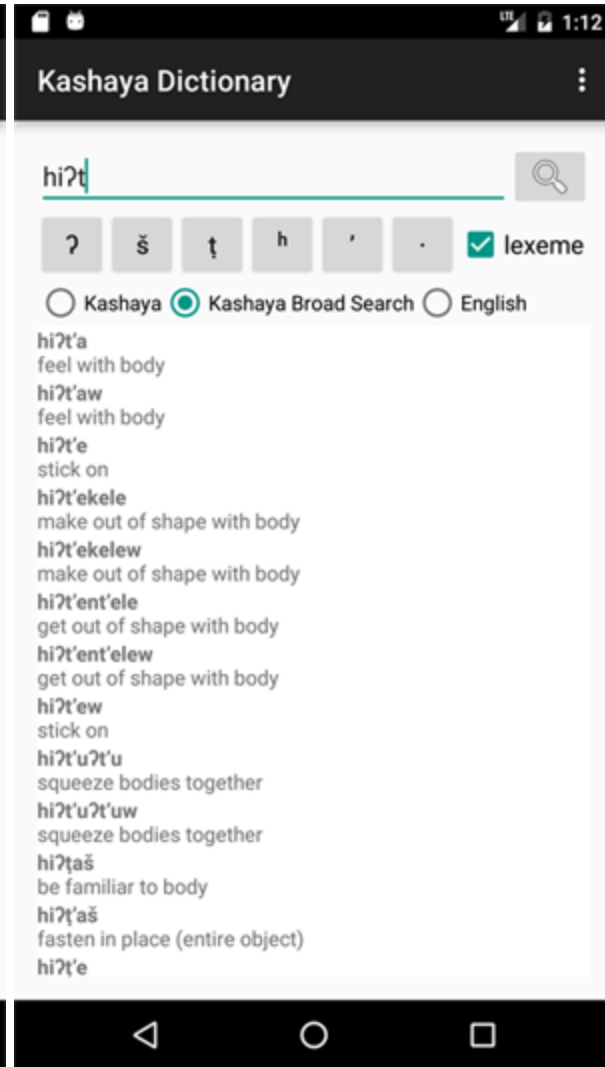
1:12

Kashaya Dictionary

hiʔt

ʔ š ṭ ʰ ʼ ·

lexeme

Kashaya Kashaya Broad Search English

hiʔt'a
feel with body
hiʔt'aw
feel with body
hiʔt'e
stick on
hiʔt'ekele
make out of shape with body
hiʔt'ekelew
make out of shape with body
hiʔt'ent'ele
get out of shape with body
hiʔt'ent'elew
get out of shape with body
hiʔt'ew
stick on
hiʔt'uʔt'u
squeeze bodies together
hiʔt'uʔt'uw
squeeze bodies together
hiʔṭaš
be familiar to body
hiʔṭ'aš
fasten in place (entire object)
hiʔt'e